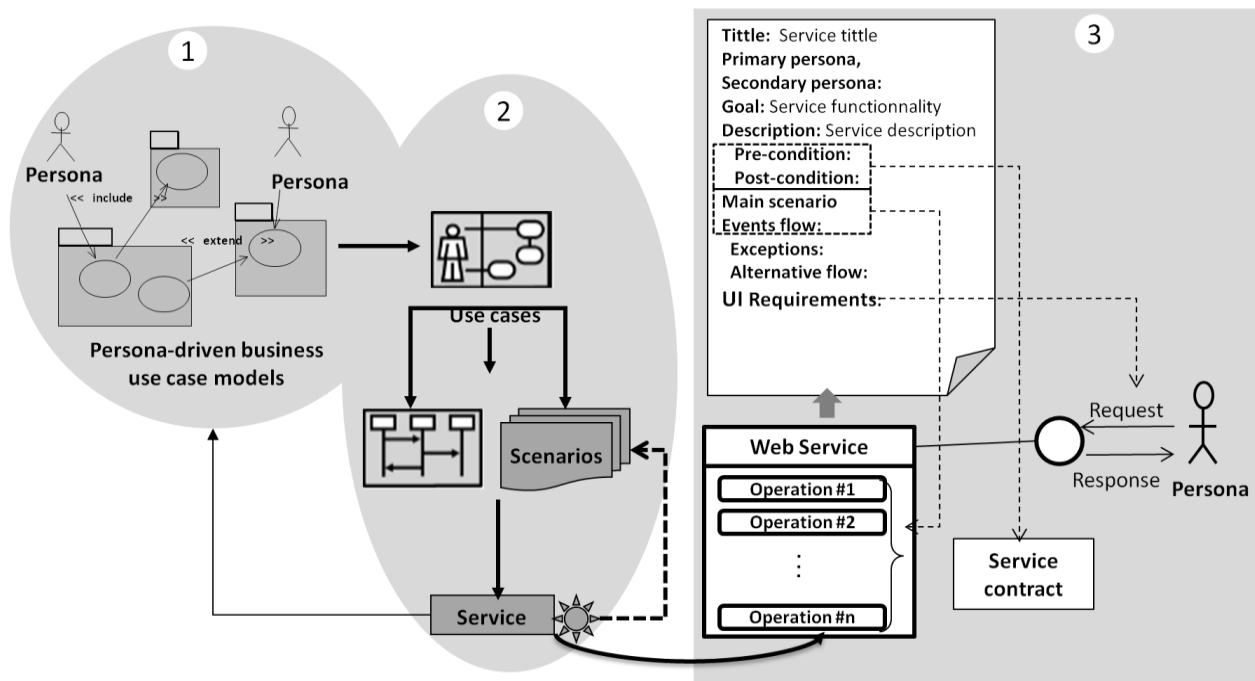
1

Persona

<< include

>>

Persona

<< extend >>

Persona-driven business use case models

2

Use cases

Scenarios

Service

Tittle: Service tittle
Primary persona,
Secondary persona:
Goal: Service functionnality
Description: Service description
Pre-condition:
Post-condition:
Main scenario
Events flow:
Exceptions:
Alternative flow:
UI Requirements:

3

Web Service

Operation #1

Operation #2

⋮

Operation #n

Request

Response

Persona

Service contract